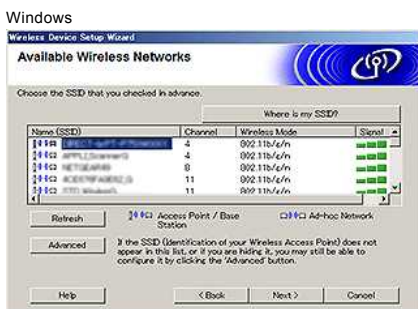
Windows

Wireless Device Setup Wizard

Available Wireless Networks

Choose the SSID that you checked in advance.

Where is my SSID?

| Name (SSID) | Channel | Wireless Mode | Signal |
|---|---|---|---|
| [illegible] | 4 | 802.11b/g/n | |
| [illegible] | 4 | 802.11b/g/n | |
| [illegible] | 8 | 802.11b/g/n | |
| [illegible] | 11 | 802.11b/g/n | |
| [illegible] | 11 | 802.11b/g/n | |

Refresh

Access Point / Base Station

Ad-hoc Network

Advanced

If the SSID (Identification of your Wireless Access Point) does not appear in this list, or if you are hiding it, you may still be able to configure it by clicking the 'Advanced' button.

Help

< Back

Next >

Cancel